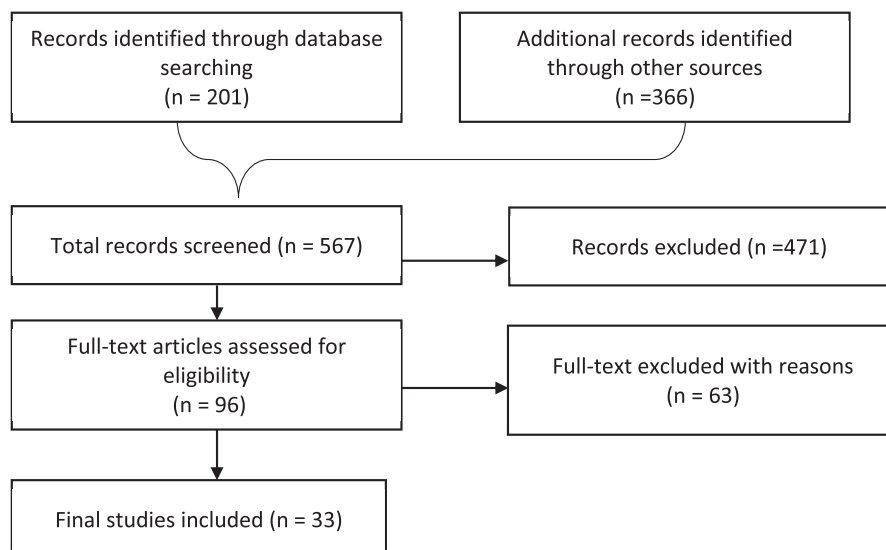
Records identified through database searching
(n = 201)

Additional records identified through other sources
(n =366)

Total records screened (n = 567)

Records excluded (n =471)

Full-text articles assessed for eligibility
(n = 96)

Full-text excluded with reasons
(n = 63)

Final studies included (n = 33)